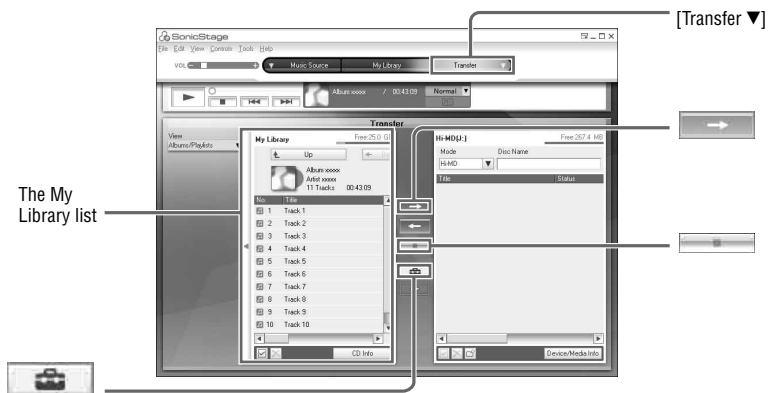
[Transfer ▼]

SonicStage

File Edit View Controls Tools Help

VOL

Music Source

My Library

Transfer

Album xxxxx

/ 00:43:09

Normal

Transfer

View

Albums/Playlists

My Library

Free:25.0 GB

Up

Album xxxxx

Artist xxxxx

11 Tracks 00:43:09

| No. | Title |
|---|---|
| 1 | Track 1 |
| 2 | Track 2 |
| 3 | Track 3 |
| 4 | Track 4 |
| 5 | Track 5 |
| 6 | Track 6 |
| 7 | Track 7 |
| 8 | Track 8 |
| 9 | Track 9 |
| 10 | Track 10 |

CD Info

Hi-MD[J:]

Free:287.4 MB

Mode

Disc Name

Hi-MD

Title

Status

Device/Media Info

The My Library list